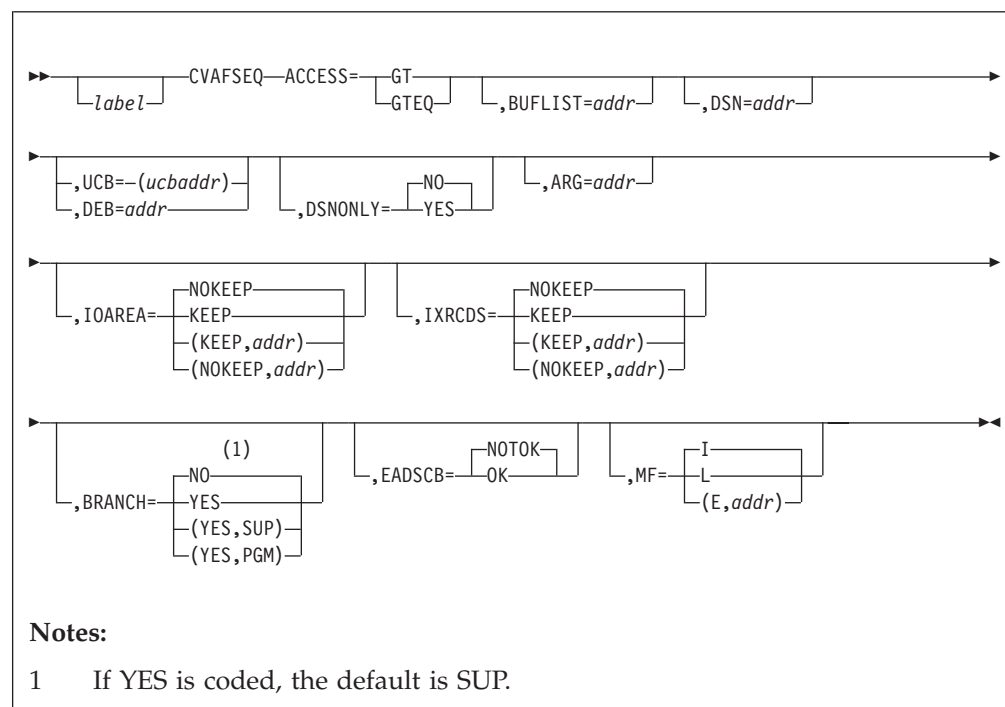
label CVAFSEQ ACCESS= GT GTEQ ,BUFLIST=addr ,DSN=addr

,UCB=(ucbaddr) ,DEB=addr ,DSNONLY= NO YES ,ARG=addr

,IOAREA= NOKEEP KEEP (KEEP,addr) (NOKEEP,addr) ,IXRCDS= NOKEEP KEEP (KEEP,addr) (NOKEEP,addr)

,BRANCH= (1) NO YES (YES,SUP) (YES,PGM) ,EADSCB= NOTOK OK ,MF= I L (E,addr)

Notes:

1 If YES is coded, the default is SUP.